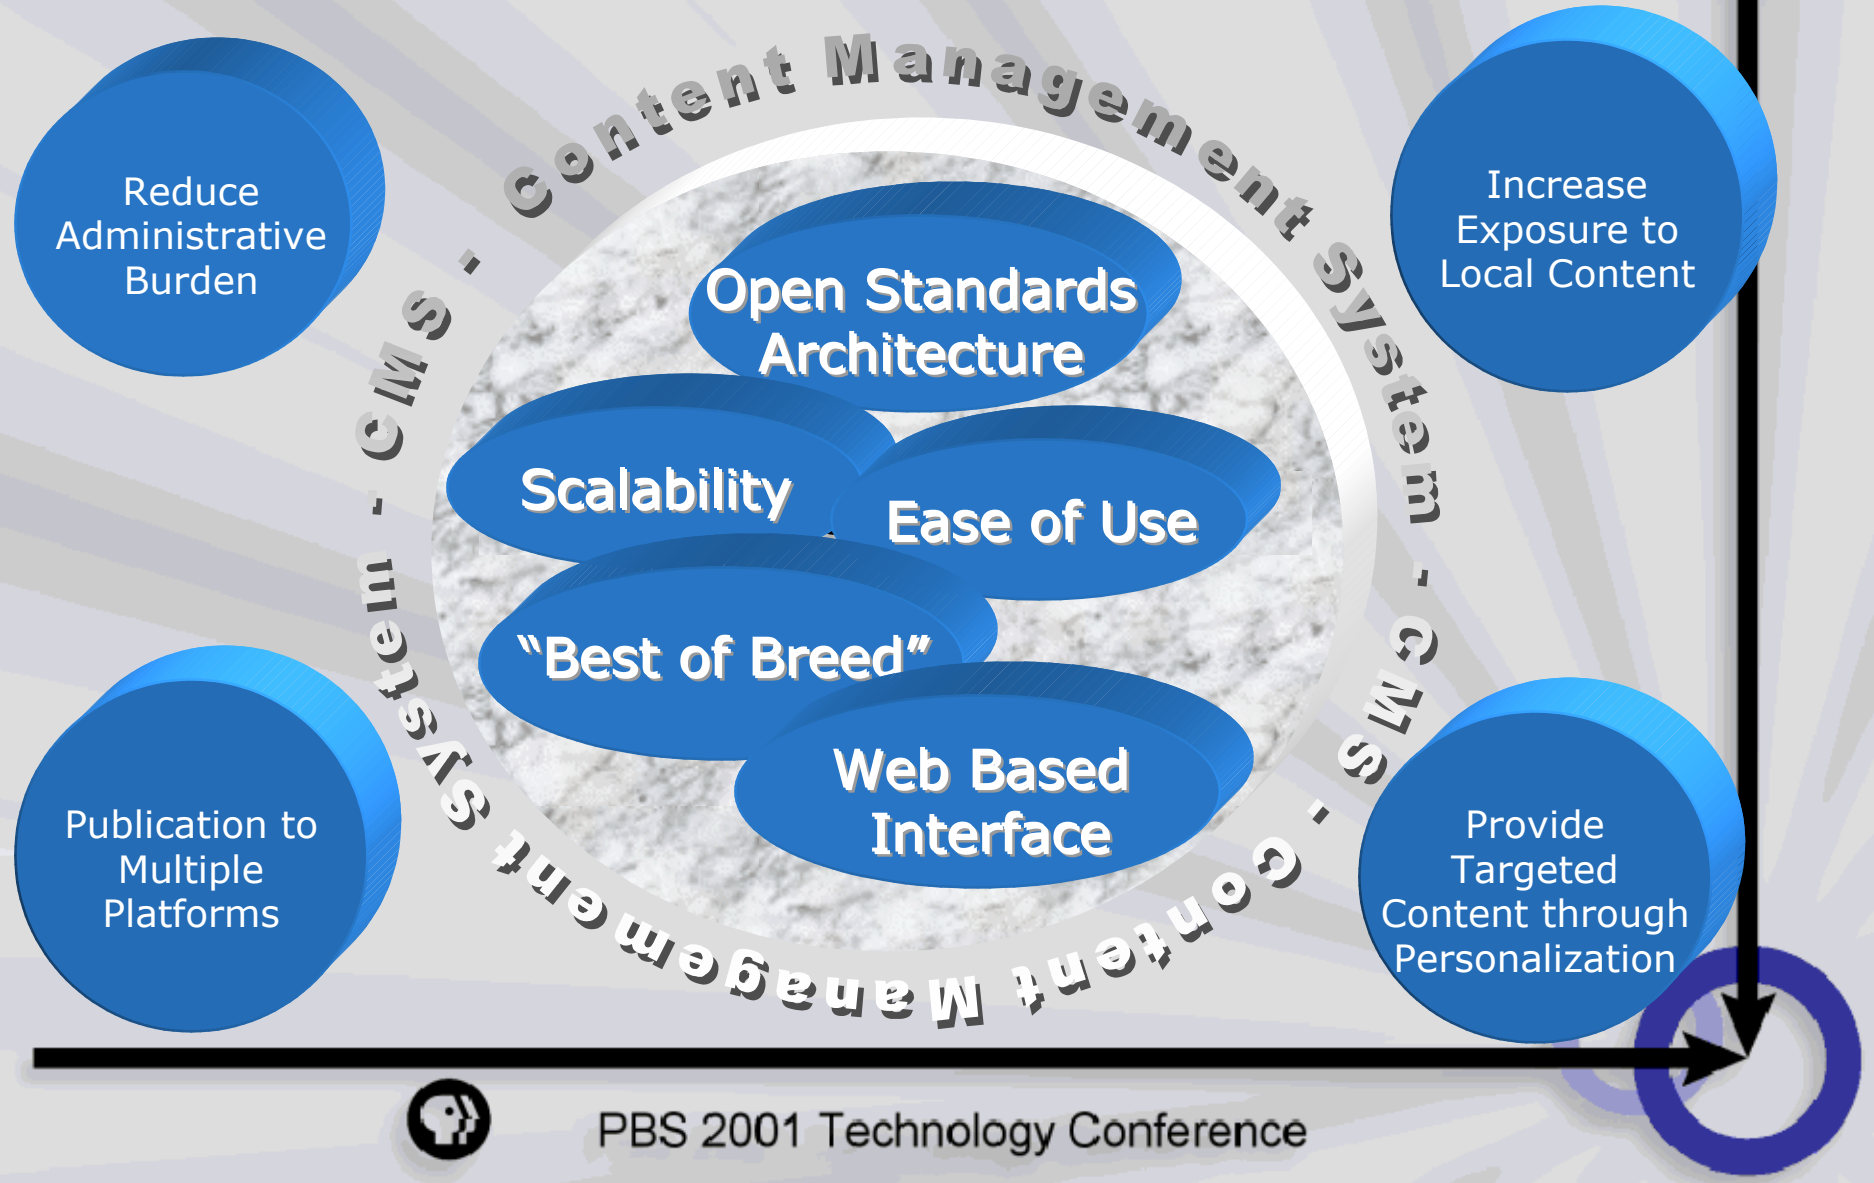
Reduce Administrative Burden

Content Management System - CMS - Content Management System - CMS -

Increase Exposure to Local Content

Open Standards Architecture

Scalability

Ease of Use

"Best of Breed"

Web Based Interface

Publication to Multiple Platforms

Provide Targeted Content through Personalization

PBS 2001 Technology Conference